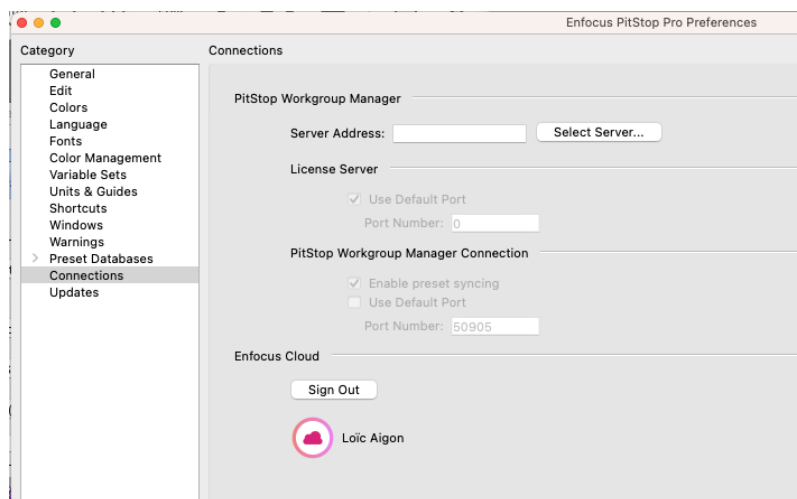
Enfocus PitStop Pro Preferences

Category

General
Edit
Colors
Language
Fonts
Color Management
Variable Sets
Units & Guides
Shortcuts
Windows
Warnings
Preset Databases
Connections
Updates

Connections

PitStop Workgroup Manager

Server Address:
Select Server...

License Server

Use Default Port
Port Number: 0

PitStop Workgroup Manager Connection

Enable preset syncing
Use Default Port
Port Number: 50905

Enfocus Cloud

Sign Out

Loïc Aigon